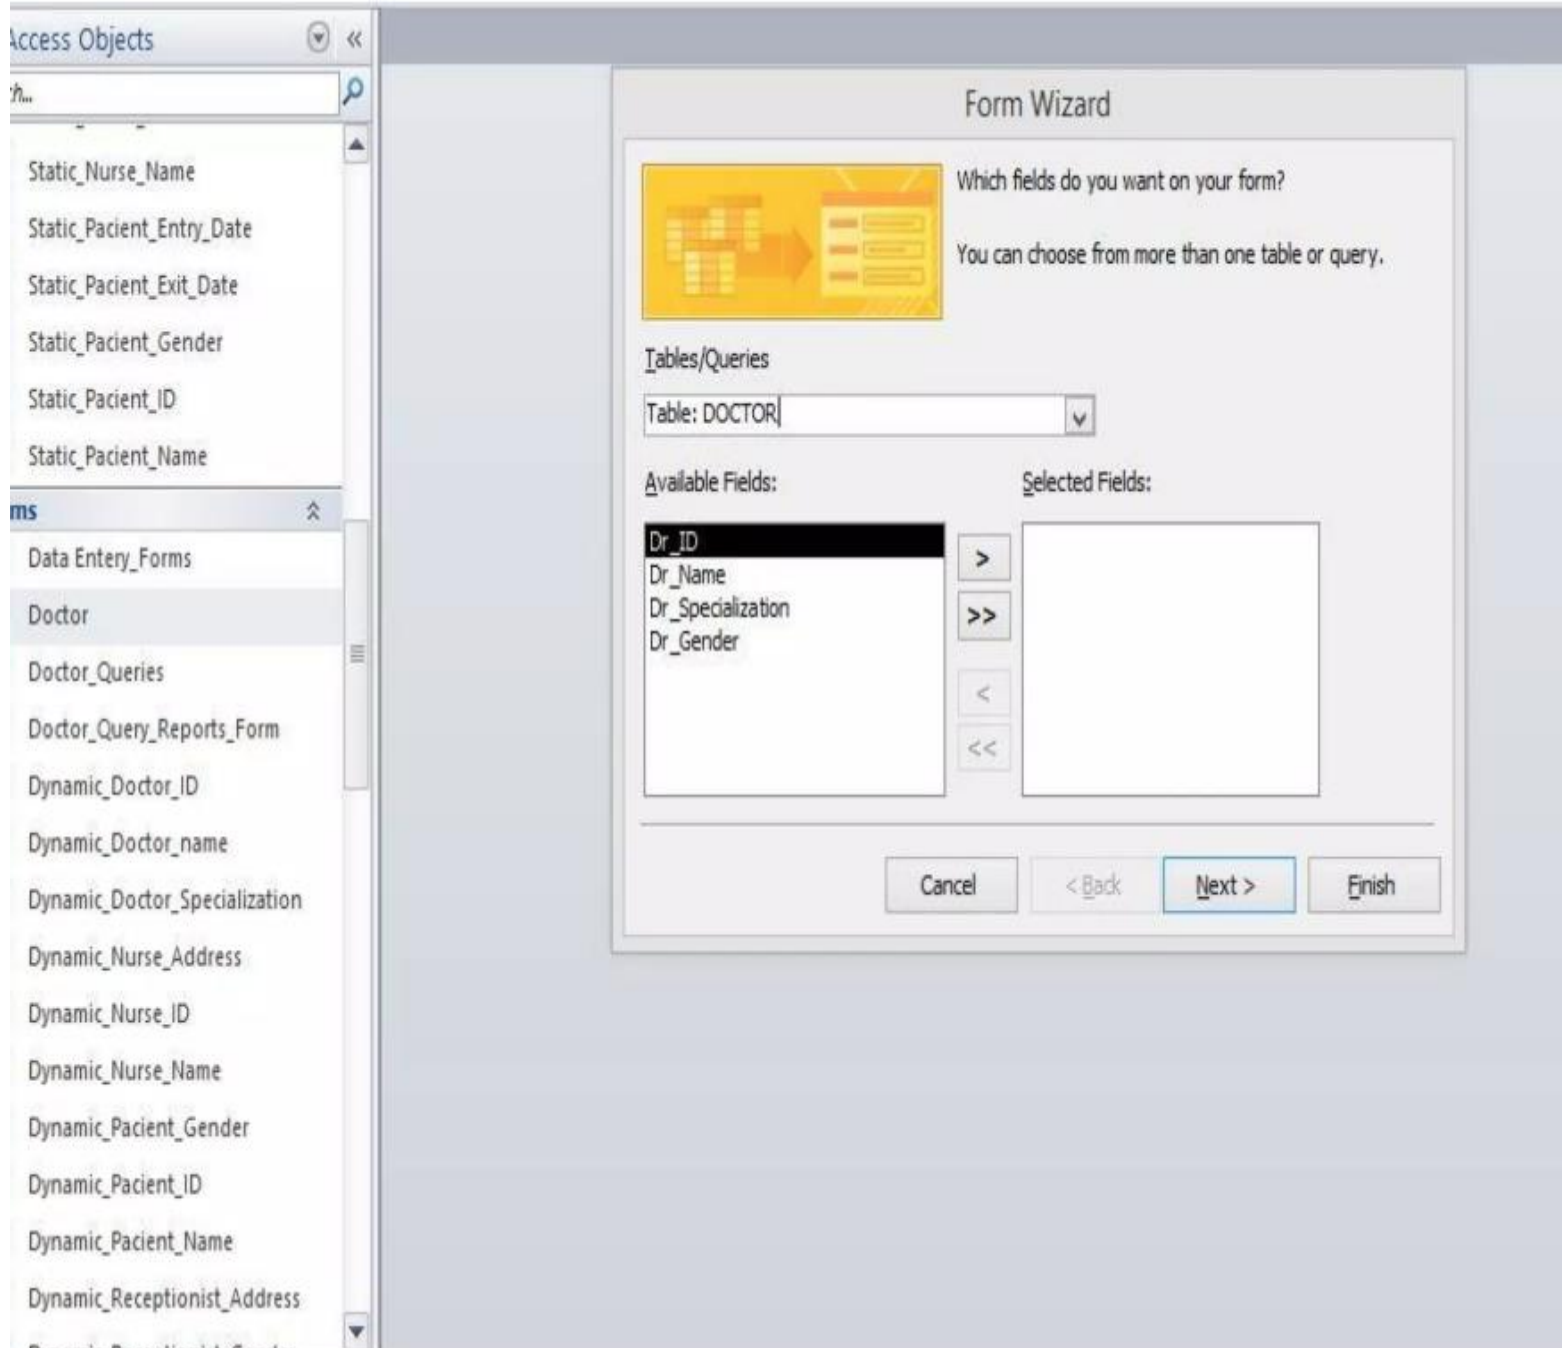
Access Objects

h...

Static_Nurse_Name

Static_Pacient_Entry_Date

Static_Pacient_Exit_Date

Static_Pacient_Gender

Static_Pacient_ID

Static_Pacient_Name

ms

Data Entery_Forms

Doctor

Doctor_Queries

Doctor_Query_Reports_Form

Dynamic_Doctor_ID

Dynamic_Doctor_name

Dynamic_Doctor_Specialization

Dynamic_Nurse_Address

Dynamic_Nurse_ID

Dynamic_Nurse_Name

Dynamic_Pacient_Gender

Dynamic_Pacient_ID

Dynamic_Pacient_Name

Dynamic_Receptionist_Address

Form Wizard

Which fields do you want on your form?

You can choose from more than one table or query.

Tables/Queries

Table: DOCTOR

Available Fields:

Selected Fields:

Dr_ID
Dr_Name
Dr_Specialization
Dr_Gender

>
>>
<
<<

Cancel

< Back

Next >

Finish